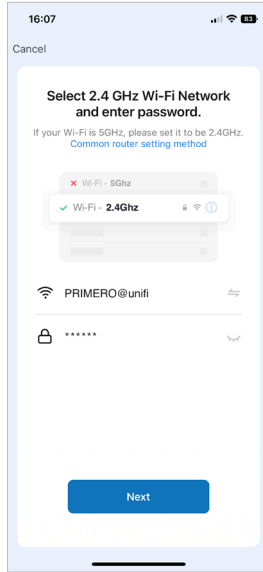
16:07

83

Cancel

Select 2.4 GHz Wi-Fi Network and enter password.

If your Wi-Fi is 5GHz, please set it to be 2.4GHz.

Common router setting method

✕ Wi-Fi - 5Ghz

✓ Wi-Fi - 2.4Ghz

PRIMERO@unifi

******

Next